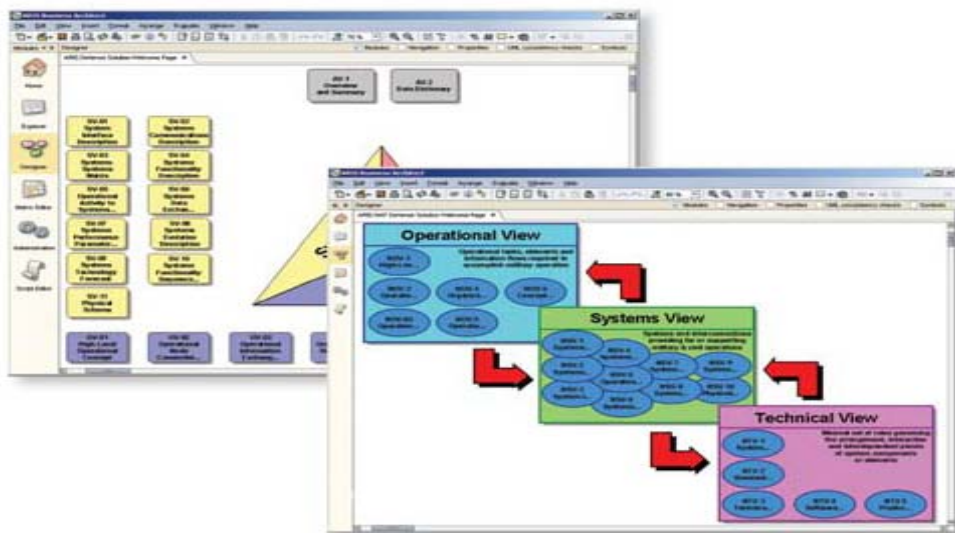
ARIS Business Architect

File Edit View Insert Format Arrange Evaluate Window Help

Modules Designer

Home Explorer Designer Matrix Editor Administration Script Editor

AV-1 Overview and Summary

AV-2 Data Dictionary

SV-01 Systems Interface Description

SV-02 Systems Communications Description

SV-03 Systems Systems Matrix

SV-04 Systems Functionality Description

SV-05 Operational Activity to Systems...

SV-06 Systems Data Exchange...

SV-07 Systems Performance Parameter...

SV-08 Systems Evolution Description

SV-09 Systems Technology Forecast

SV-10 Systems Functionality Sequence...

SV-11 Physical Schema

OV-01 High Level Operational Concept

OV-02 Operational Node Connectivi...

OV-03 Operational Information Exchang...

ARIS Business Architect

File Edit View Insert Format Arrange Evaluate Window Help

Designer Modules Navigation Properties UML consistency checks Symbols

Operational View

Operational tasks, elements and information flows required to accomplish military operation

Systems View

Systems and interconnections providing for or supporting military & civil operations

Technical View

Minimal set of rules governing the arrangement, interaction and interdependent pieces of system components or elements